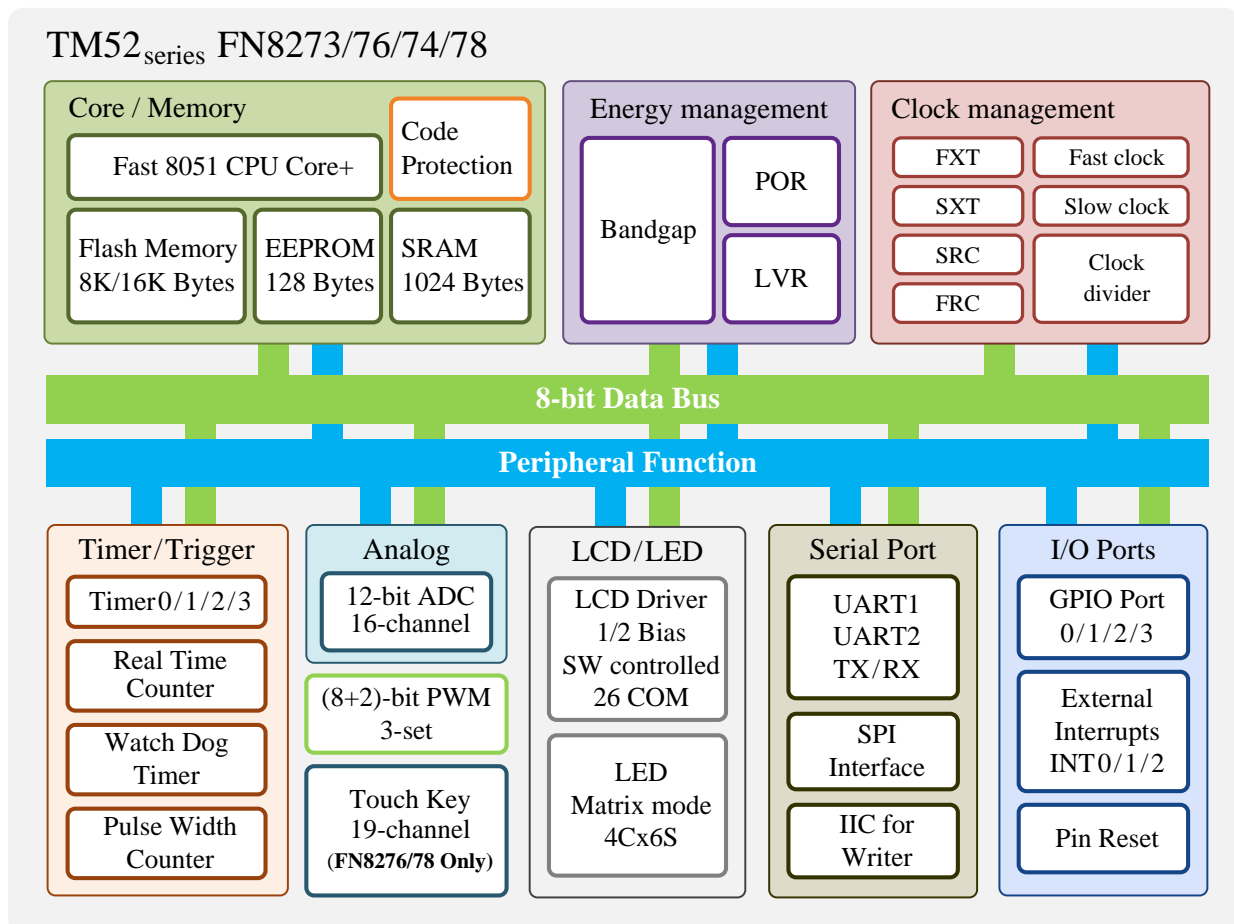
TM52$_{series}$ FN8273/76/74/78

Core / Memory

Fast 8051 CPU Core+

Code Protection

Flash Memory 8K/16K Bytes

EEPROM 128 Bytes

SRAM 1024 Bytes

Energy management

Bandgap

POR

LVR

Clock management

FXT

Fast clock

SXT

Slow clock

SRC

Clock divider

FRC

8-bit Data Bus

Peripheral Function

Timer/Trigger

Timer0/1/2/3

Real Time Counter

Watch Dog Timer

Pulse Width Counter

Analog

12-bit ADC 16-channel

(8+2)-bit PWM 3-set

Touch Key 19-channel (FN8276/78 Only)

LCD/LED

LCD Driver 1/2 Bias SW controlled 26 COM

LED Matrix mode 4Cx6S

Serial Port

UART1 UART2 TX/RX

SPI Interface

IIC for Writer

I/O Ports

GPIO Port 0/1/2/3

External Interrupts INT0/1/2

Pin Reset